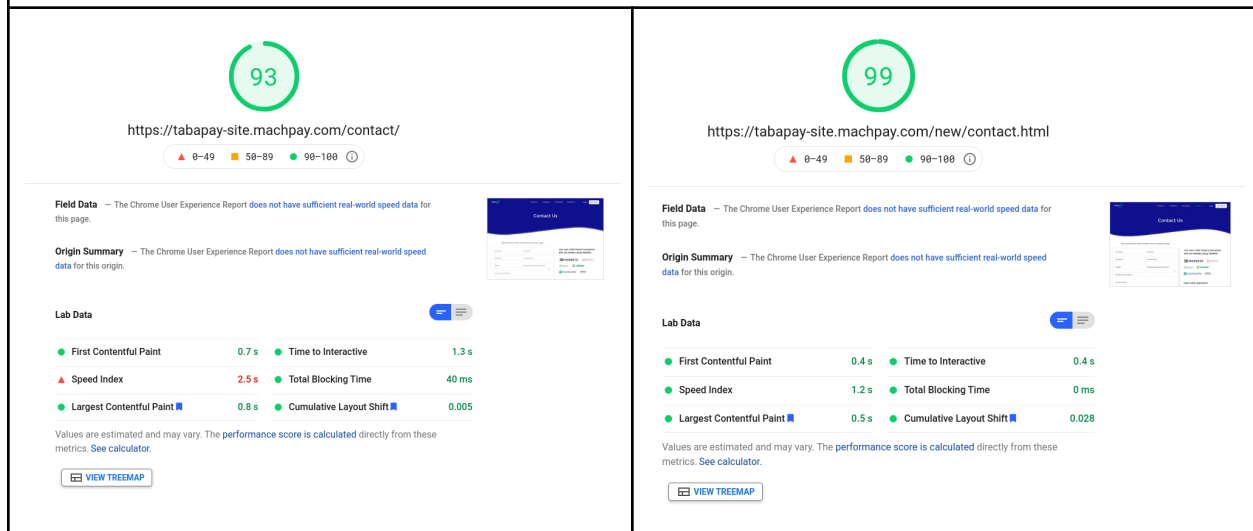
93

https://tabapay-site.machpay.com/contact/

0–49 50–89 90–100

Field Data — The Chrome User Experience Report does not have sufficient real-world speed data for this page.

Origin Summary — The Chrome User Experience Report does not have sufficient real-world speed data for this origin.

Contact Us

Lab Data

| | | | |
|---|---|---|---|
| First Contentful Paint | 0.7 s | Time to Interactive | 1.3 s |
| Speed Index | 2.5 s | Total Blocking Time | 40 ms |
| Largest Contentful Paint | 0.8 s | Cumulative Layout Shift | 0.005 |

Values are estimated and may vary. The performance score is calculated directly from these metrics. See calculator.

VIEW TREEMAP

99

https://tabapay-site.machpay.com/new/contact.html

0–49 50–89 90–100

Field Data — The Chrome User Experience Report does not have sufficient real-world speed data for this page.

Origin Summary — The Chrome User Experience Report does not have sufficient real-world speed data for this origin.

Contact Us

Lab Data

| | | | |
|---|---|---|---|
| First Contentful Paint | 0.4 s | Time to Interactive | 0.4 s |
| Speed Index | 1.2 s | Total Blocking Time | 0 ms |
| Largest Contentful Paint | 0.5 s | Cumulative Layout Shift | 0.028 |

Values are estimated and may vary. The performance score is calculated directly from these metrics. See calculator.

VIEW TREEMAP